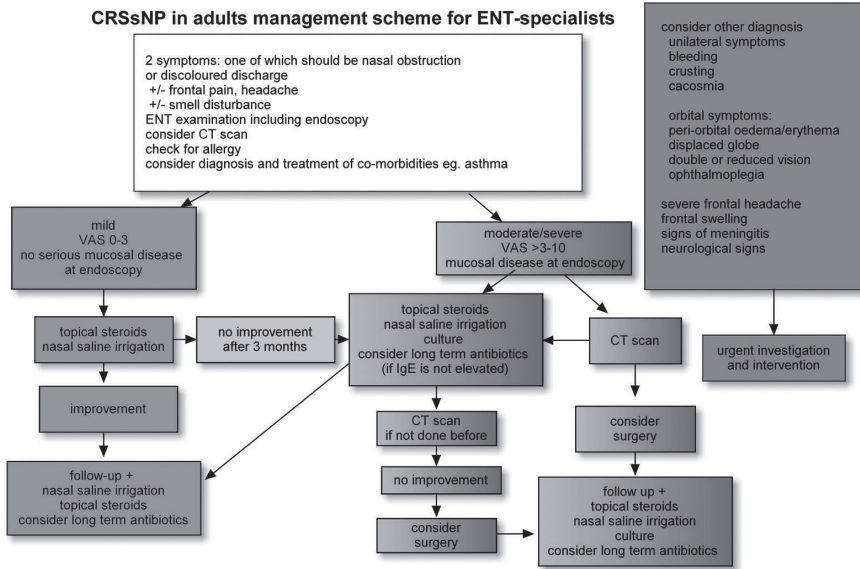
CRSsNP in adults management scheme for ENT-specialists

2 symptoms: one of which should be nasal obstruction or discoloured discharge
+/- frontal pain, headache
+/- smell disturbance
ENT examination including endoscopy
consider CT scan
check for allergy
consider diagnosis and treatment of co-morbidities eg. asthma

consider other diagnosis
unilateral symptoms
bleeding
crusting
cacosmia

orbital symptoms:
peri-orbital oedema/erythema
displaced globe
double or reduced vision
ophthalmoplegia

severe frontal headache
frontal swelling
signs of meningitis
neurological signs

mild
VAS 0-3
no serious mucosal disease at endoscopy

moderate/severe
VAS >3-10
mucosal disease at endoscopy

topical steroids
nasal saline irrigation

no improvement after 3 months

topical steroids
nasal saline irrigation
culture
consider long term antibiotics
(if IgE is not elevated)

CT scan

urgent investigation and intervention

improvement

CT scan
if not done before

consider surgery

follow-up +
nasal saline irrigation
topical steroids
consider long term antibiotics

no improvement

consider surgery

follow up +
topical steroids
nasal saline irrigation
culture
consider long term antibiotics